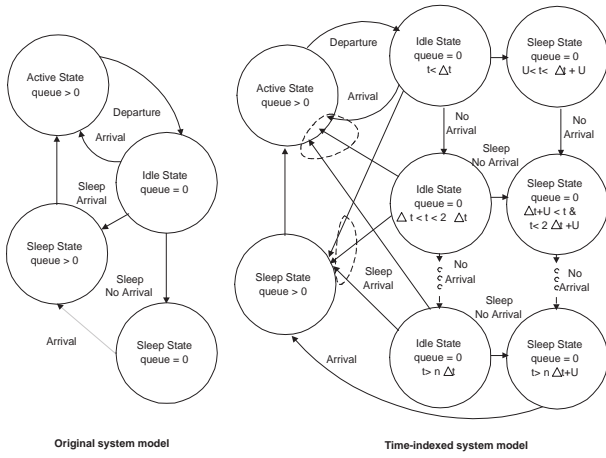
Active State
queue > 0

Departure

Arrival

Idle State
queue = 0

Sleep
Arrival

Sleep State
queue > 0

Sleep
No Arrival

Arrival

Sleep State
queue = 0

Original system model

Departure

Active State
queue > 0

Arrival

Idle State
queue = 0
t< $\Delta$t

Sleep State
queue = 0
U< t< $\Delta$t + U

No
Arrival

Sleep
No Arrival

No
Arrival

Idle State
queue = 0
$\Delta$ t < t < 2 $\Delta$t

Sleep State
queue = 0
$\Delta$t+U < t &
t< 2 $\Delta$t +U

No
Arrival

No
Arrival

Sleep State
queue > 0

Sleep
Arrival

Sleep
No Arrival

Idle State
queue = 0
t> n $\Delta$t

Sleep State
queue = 0
t> n $\Delta$t+U

Arrival

Time-indexed system model